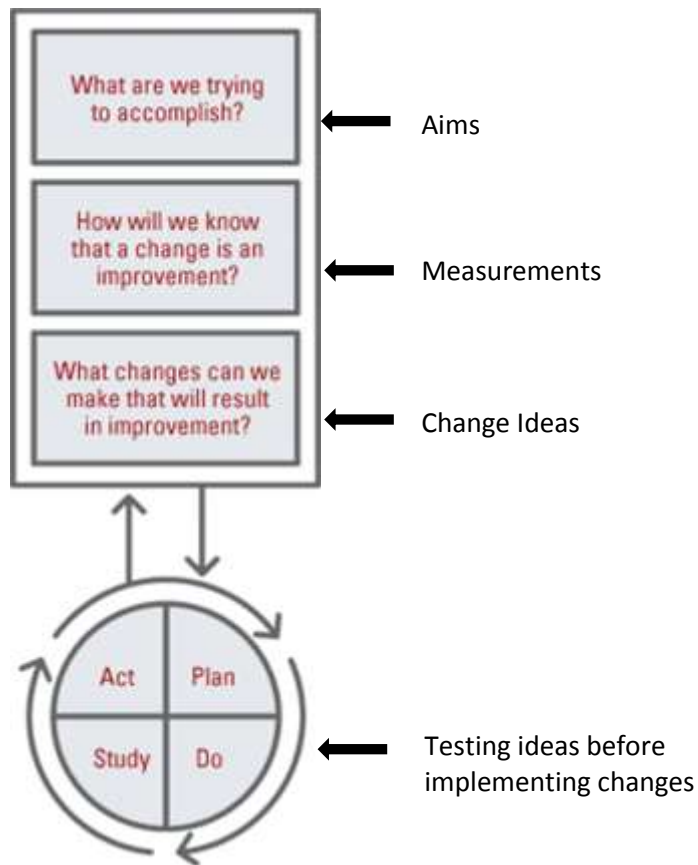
What are we trying to accomplish?

Aims

How will we know that a change is an improvement?

Measurements

What changes can we make that will result in improvement?

Change Ideas

Act

Plan

Study

Do

Testing ideas before implementing changes